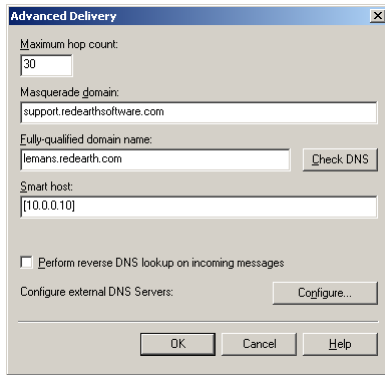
Advanced Delivery

Maximum hop count:
30

Masquerade domain:
support.redearthsoftware.com

Fully-qualified domain name:
lemans.redearth.com

Check DNS

Smart host:
[10.0.0.10]

Perform reverse DNS lookup on incoming messages

Configure external DNS Servers:

Configure...

OK

Cancel

Help